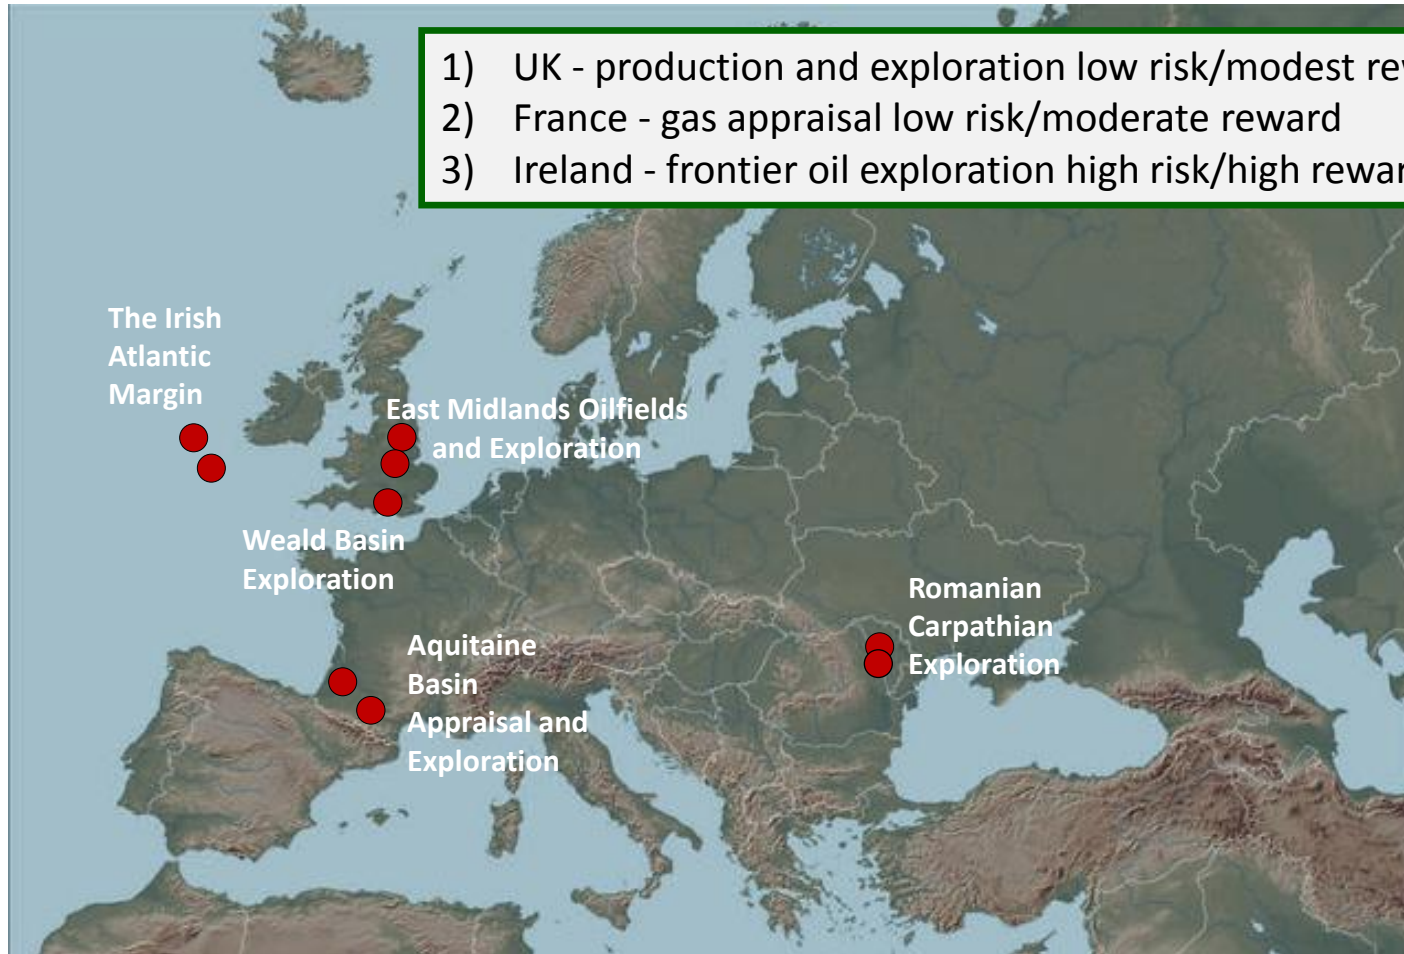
1) UK - production and exploration low risk/modest re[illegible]
2) France - gas appraisal low risk/moderate reward
3) Ireland - frontier oil exploration high risk/high rewa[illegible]

The Irish Atlantic Margin

East Midlands Oilfields and Exploration

Weald Basin Exploration

Aquitaine Basin Appraisal and Exploration

Romanian Carpathian Exploration